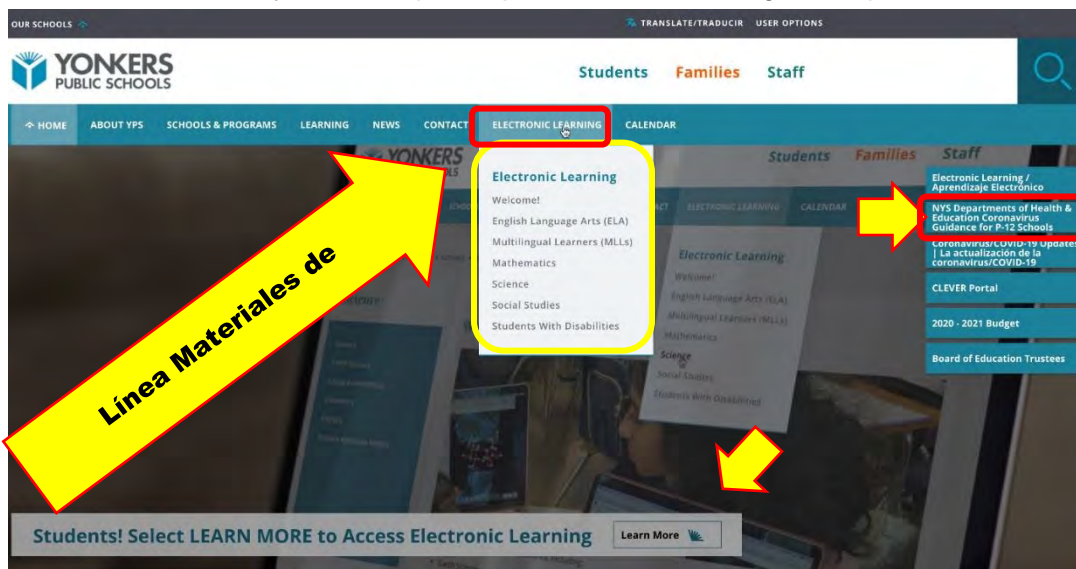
OUR SCHOOLS

TRANSLATE/TRADUCIR USER OPTIONS

YONKERS PUBLIC SCHOOLS

Students Families Staff

HOME ABOUT YPS SCHOOLS & PROGRAMS LEARNING NEWS CONTACT ELECTRONIC LEARNING CALENDAR

Electronic Learning
Welcome!
English Language Arts (ELA)
Multilingual Learners (MLLs)
Mathematics
Science
Social Studies
Students With Disabilities

Línea Materiales de

Electronic Learning / Aprendizaje Electrónico
NYS Departments of Health & Education Coronavirus Guidance for P-12 Schools
Coronavirus/COVID-19 Updates | La actualización de la coronavirus/COVID-19
CLEVER Portal
2020 - 2021 Budget
Board of Education Trustees

Students! Select LEARN MORE to Access Electronic Learning

Learn More